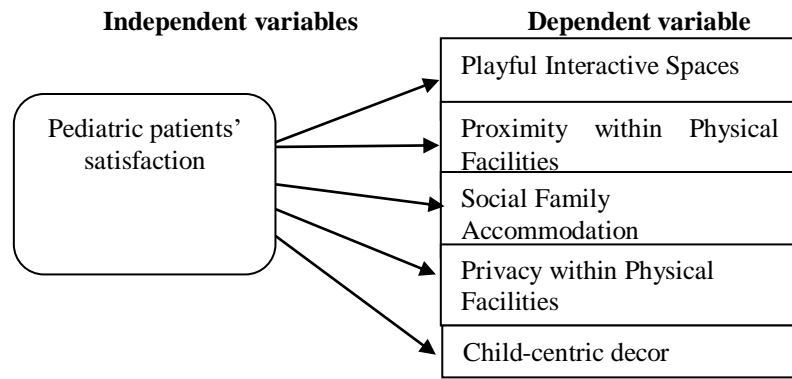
Independent variables

Dependent variable

Pediatric patients' satisfaction

Playful Interactive Spaces

Proximity within Physical Facilities

Social Family Accommodation

Privacy within Physical Facilities

Child-centric decor